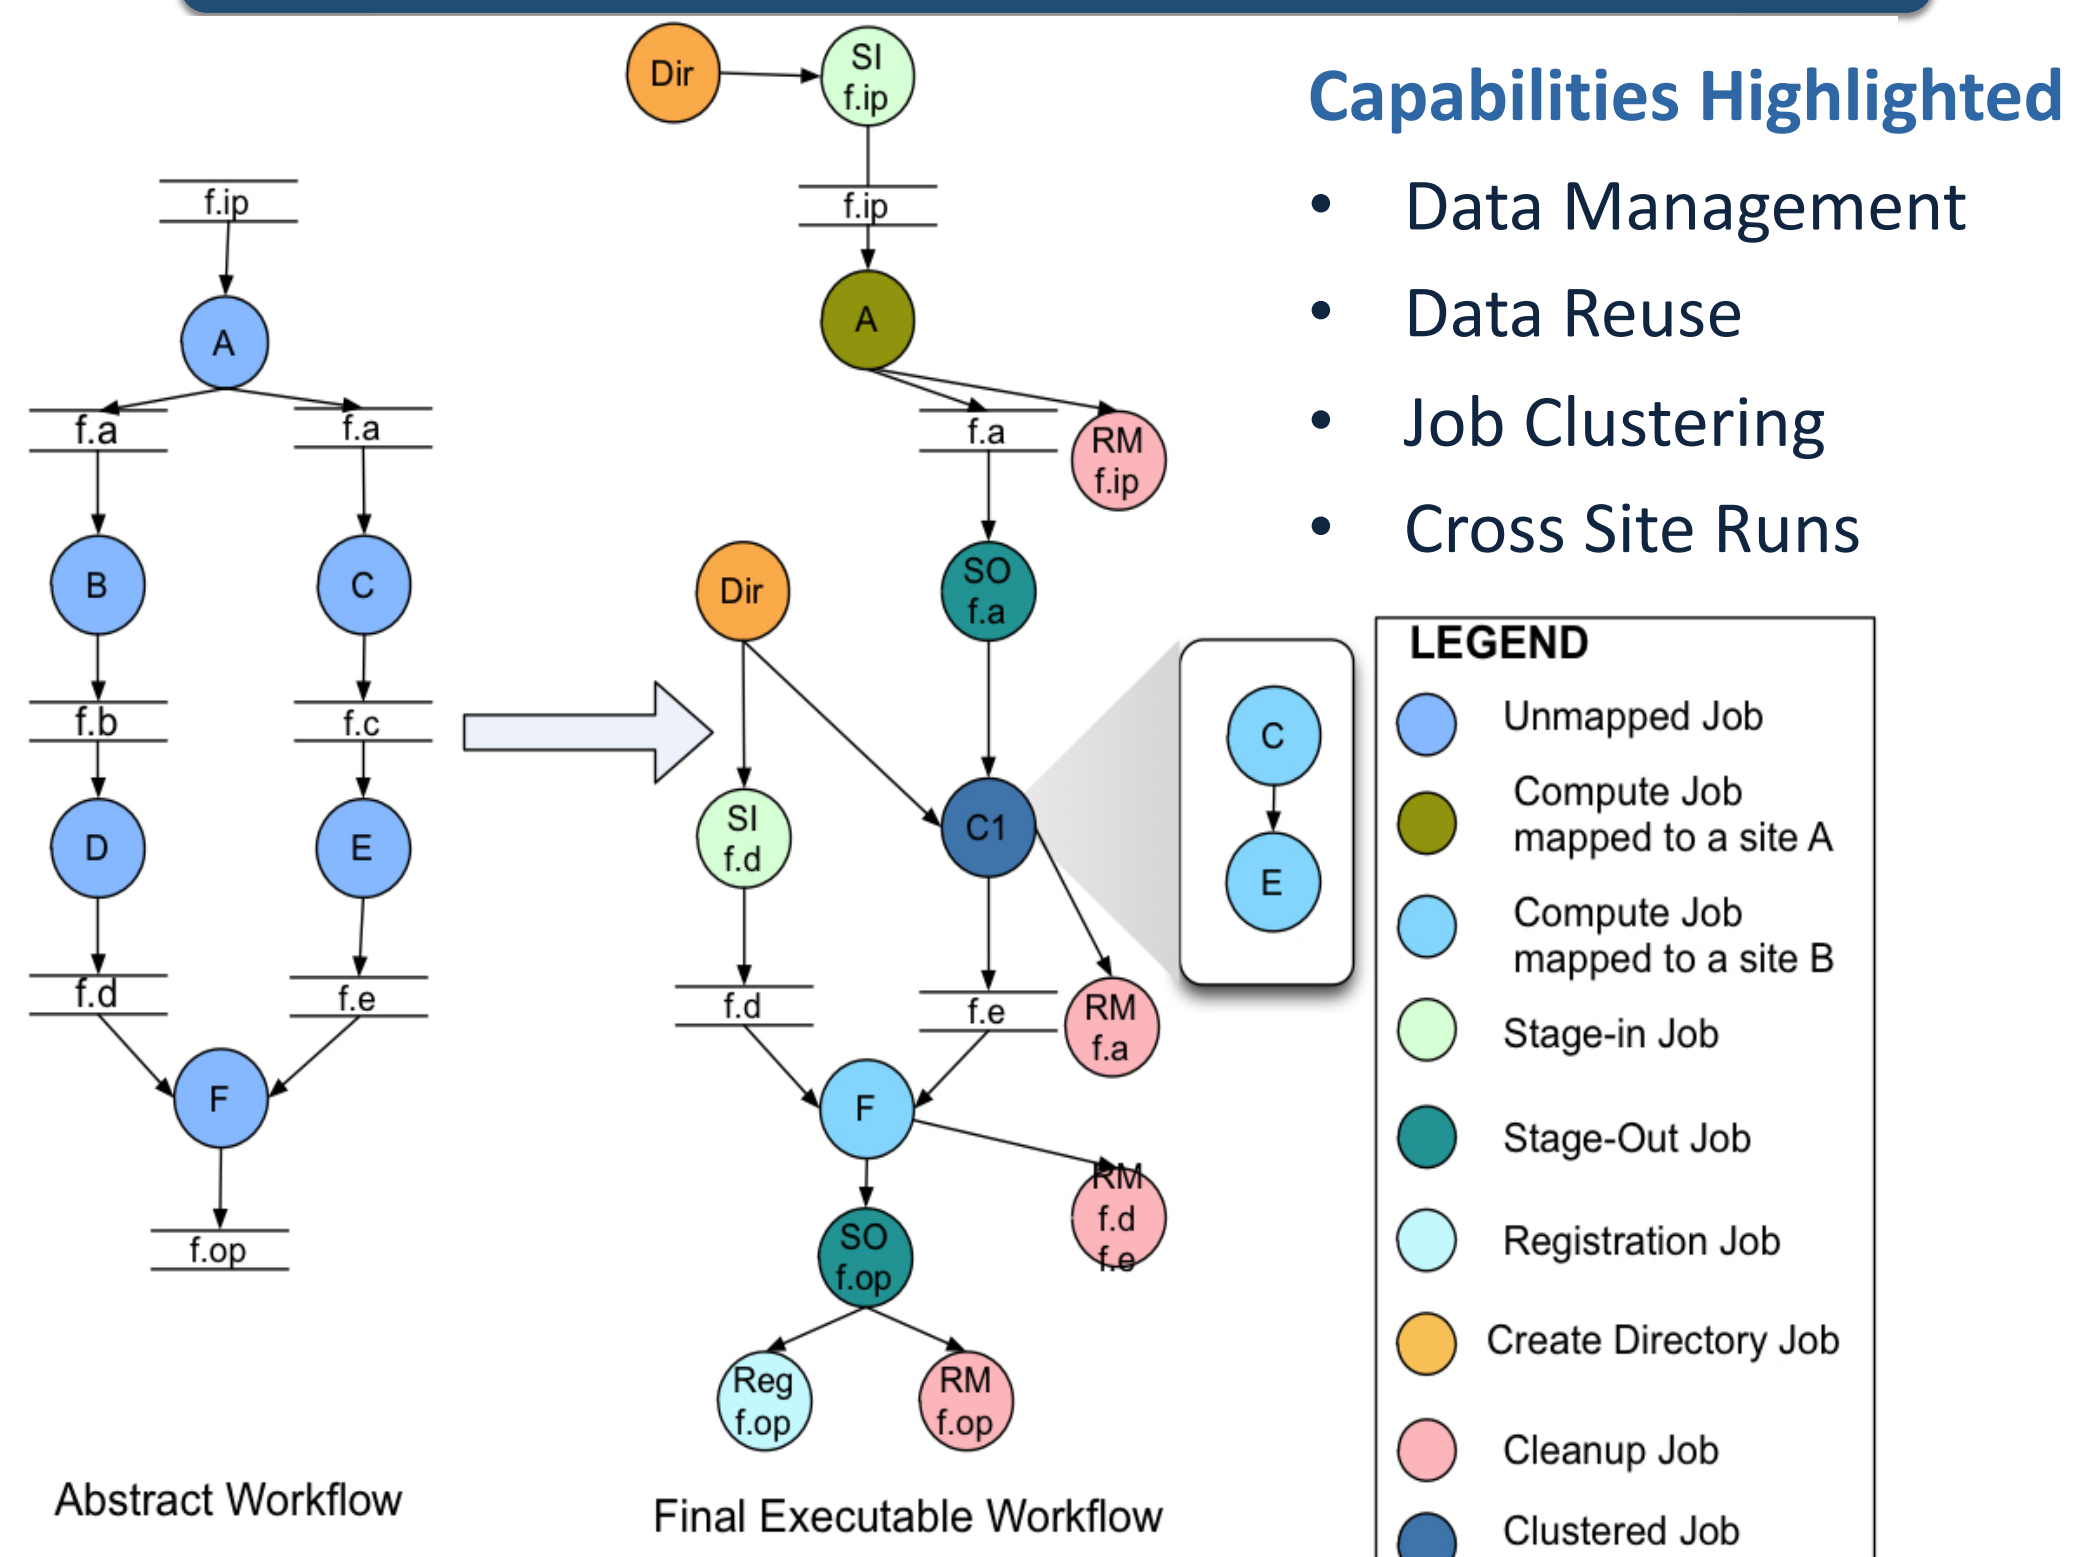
Capabilities Highlighted

- Data Management
- Data Reuse
- Job Clustering
- Cross Site Runs

f.ip
A
f.a
f.a
B
C
f.b
f.c
D
E
f.d
f.e
F
f.op

Abstract Workflow

Dir
SI f.ip
f.ip
A
f.a
RM f.ip
SO f.a
Dir
C1
SI f.d
f.d
f.e
RM f.a
F
RM f.d f.e
SO f.op
Reg f.op
RM f.op

Final Executable Workflow

C
E

LEGEND
Unmapped Job
Compute Job mapped to a site A
Compute Job mapped to a site B
Stage-in Job
Stage-Out Job
Registration Job
Create Directory Job
Cleanup Job
Clustered Job